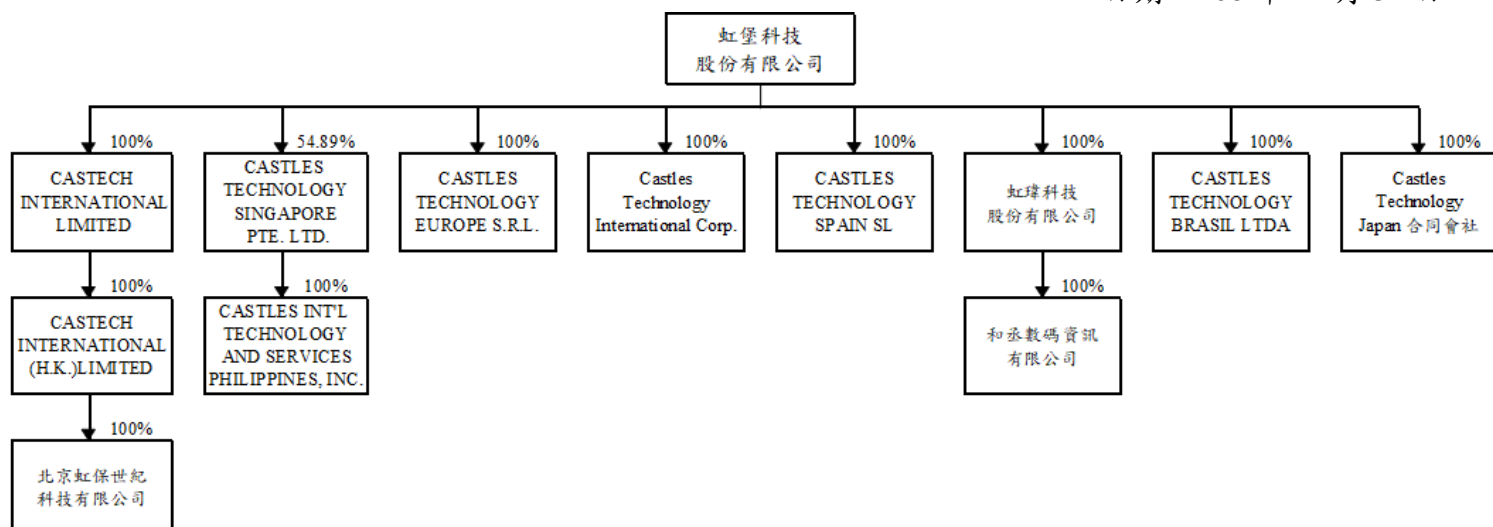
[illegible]

虹堡科技股份有限公司

100%
CASTECH INTERNATIONAL LIMITED

100%
CASTECH INTERNATIONAL (H.K.)LIMITED

100%
北京虹保世紀科技有限公司

54.89%
CASTLES TECHNOLOGY SINGAPORE PTE. LTD.

100%
CASTLES INT'L TECHNOLOGY AND SERVICES PHILIPPINES, INC.

100%
CASTLES TECHNOLOGY EUROPE S.R.L.

100%
Castles Technology International Corp.

100%
CASTLES TECHNOLOGY SPAIN SL

100%
虹瑋科技股份有限公司

100%
和丞數碼資訊有限公司

100%
CASTLES TECHNOLOGY BRASIL LTDA

100%
Castles Technology Japan 合同會社